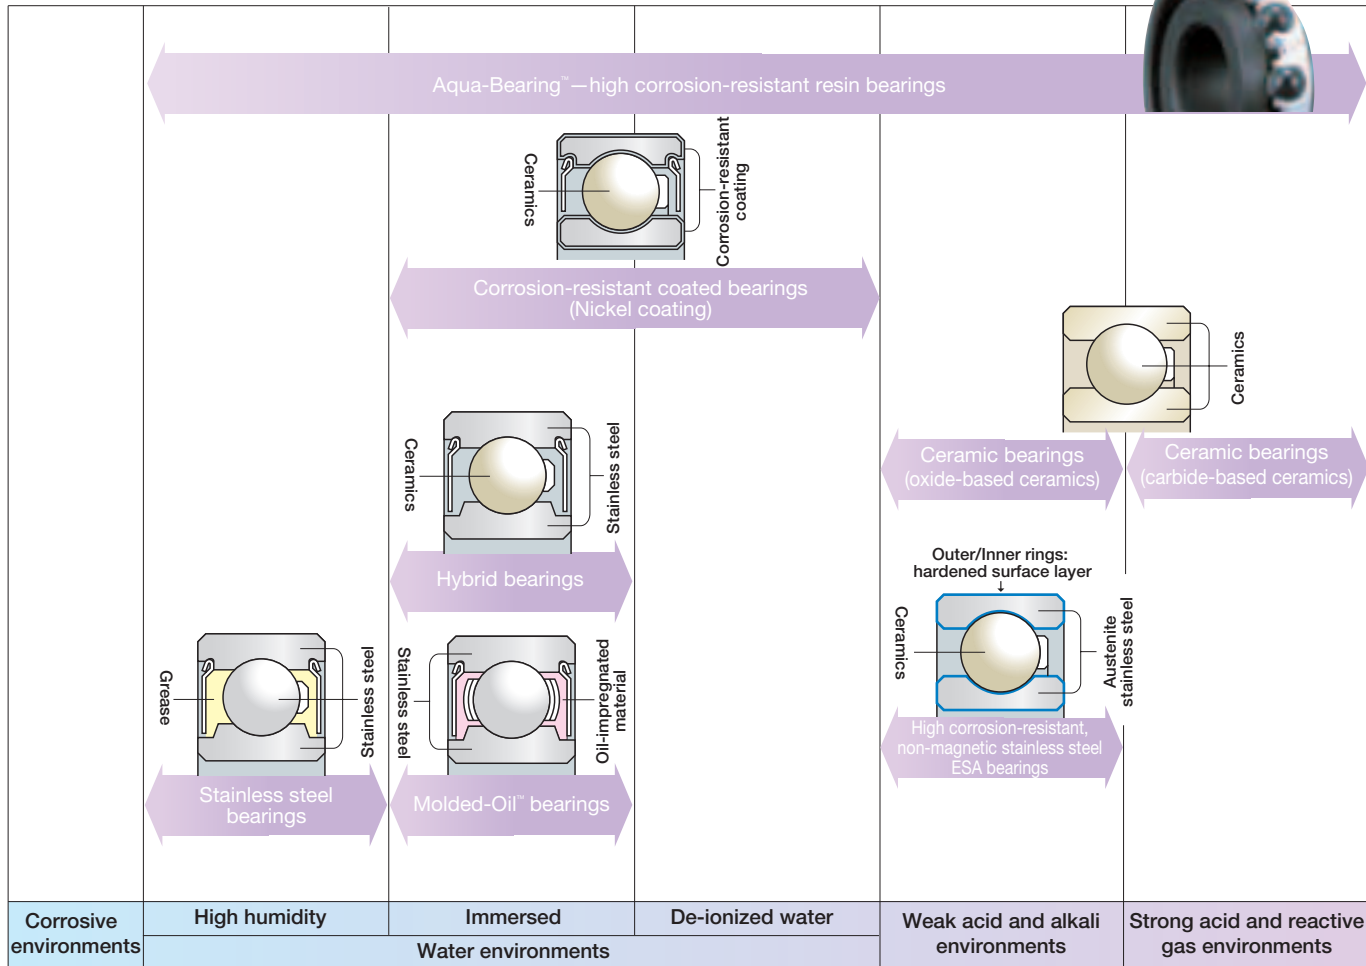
Aqua-Bearing™—high corrosion-resistant resin bearings

Ceramics

Corrosion-resistant coating

Corrosion-resistant coated bearings (Nickel coating)

Ceramics

Ceramic bearings (oxide-based ceramics)

Ceramic bearings (carbide-based ceramics)

Ceramics

Stainless steel

Hybrid bearings

Outer/Inner rings: hardened surface layer

Ceramics

Austenite stainless steel

High corrosion-resistant, non-magnetic stainless steel ESA bearings

Grease

Stainless steel

Stainless steel bearings

Stainless steel

Oil-impregnated material

Molded-Oil™ bearings

| Corrosive environments | High humidity | Immersed | De-ionized water | Weak acid and alkali environments | Strong acid and reactive gas environments |
|---|---|---|---|---|---|
| | Water environments | | | | |